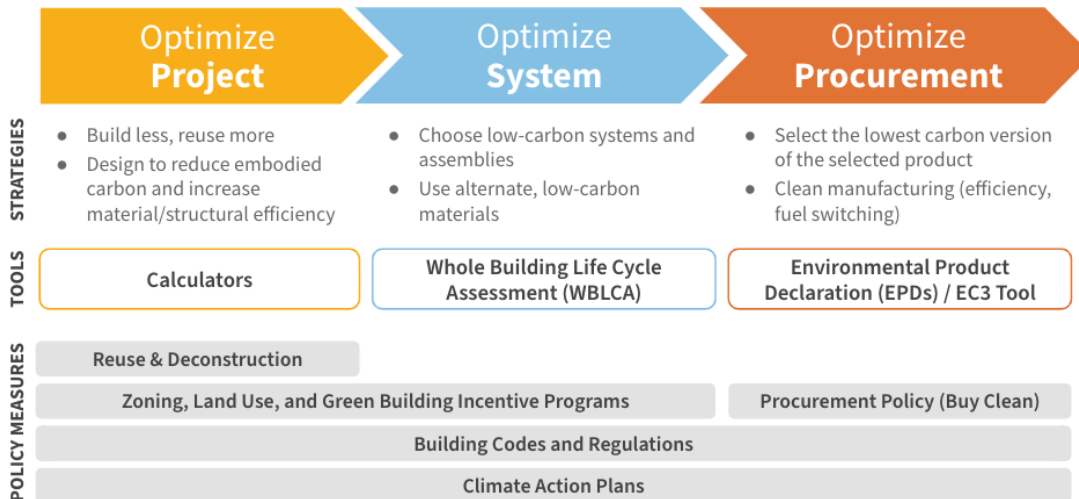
Optimize **Project**

Optimize **System**

Optimize **Procurement**

STRATEGIES

- Build less, reuse more
- Design to reduce embodied carbon and increase material/structural efficiency

- Choose low-carbon systems and assemblies
- Use alternate, low-carbon materials

- Select the lowest carbon version of the selected product
- Clean manufacturing (efficiency, fuel switching)

TOOLS

Calculators

Whole Building Life Cycle Assessment (WBLCA)

Environmental Product Declaration (EPDs) / EC3 Tool

POLICY MEASURES

Reuse & Deconstruction

Zoning, Land Use, and Green Building Incentive Programs

Procurement Policy (Buy Clean)

Building Codes and Regulations

Climate Action Plans